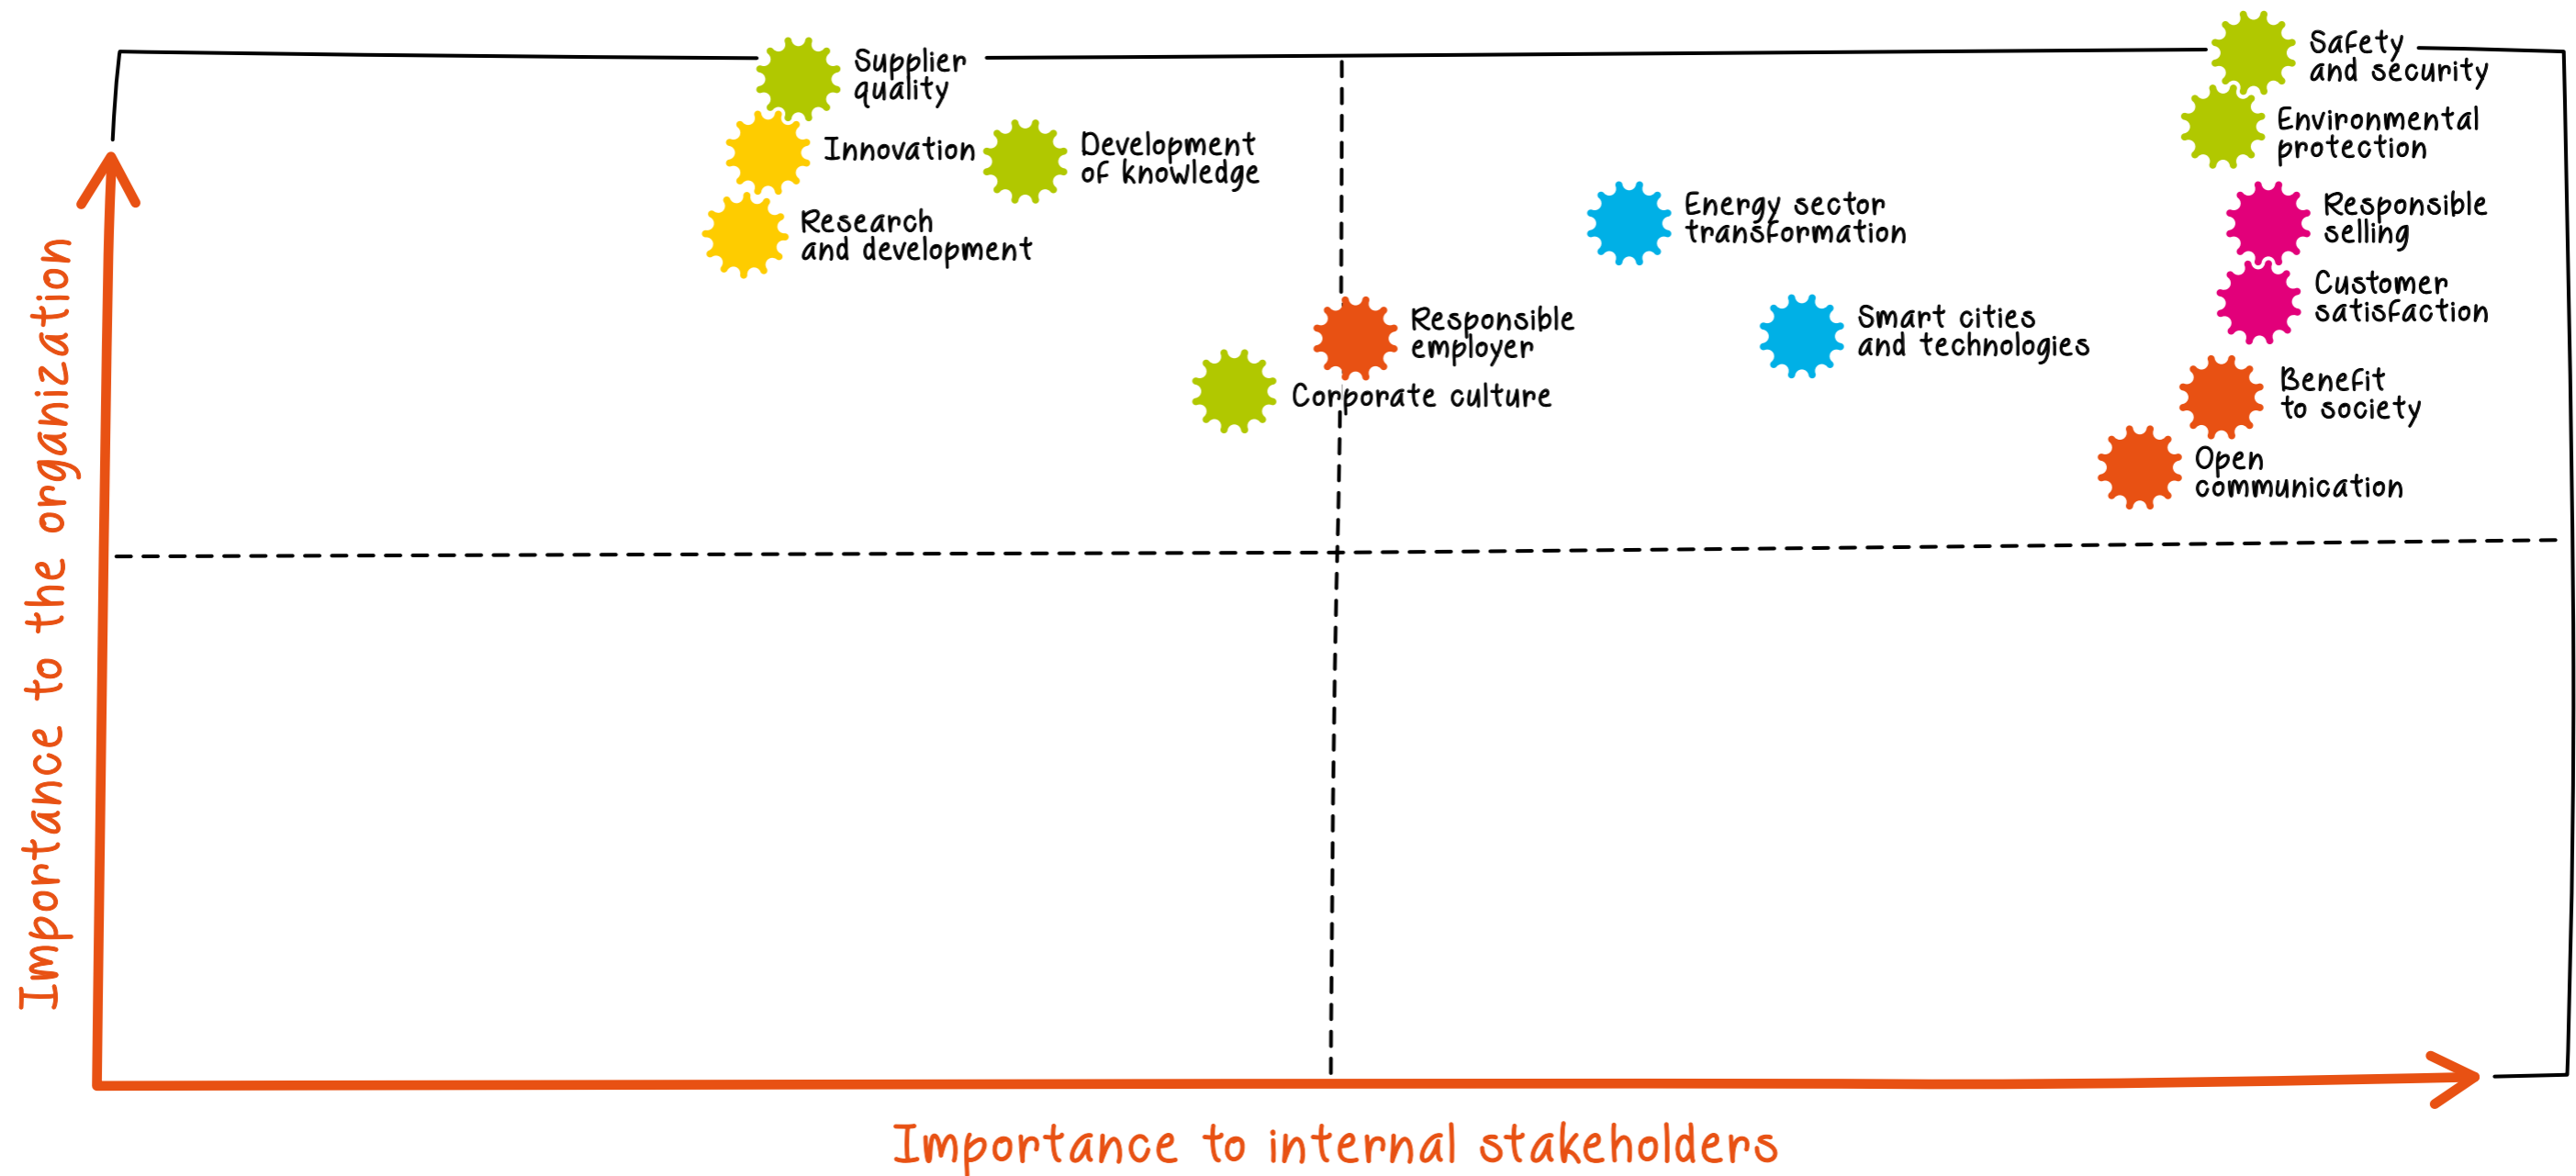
Supplier quality

Safety and security

Innovation

Development of knowledge

Environmental protection

Research and development

Energy sector transformation

Responsible selling

Customer satisfaction

Responsible employer

Smart cities and technologies

Corporate culture

Benefit to society

Open communication

Importance to the organization

Importance to internal stakeholders